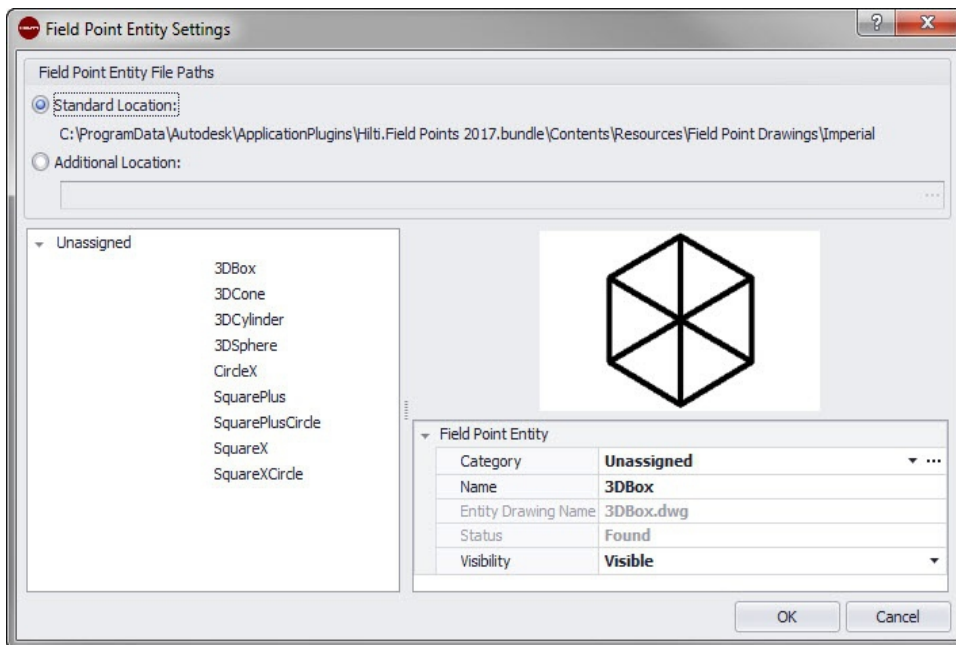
Field Point Entity Settings

?

x

Field Point Entity File Paths

Standard Location:

C:\ProgramData\Autodesk\ApplicationPlugins\Hilti.Field Points 2017.bundle\Contents\Resources\Field Point Drawings\Imperial

Additional Location:

...

Unassigned

3DBox
3DCone
3DCylinder
3DSphere
CircleX
SquarePlus
SquarePlusCircle
SquareX
SquareXCircle

Field Point Entity

| | |
|---|---|
| Category | Unassigned |
| Name | 3DBox |
| Entity Drawing Name | 3DBox.dwg |
| Status | Found |
| Visibility | Visible |

OK

Cancel